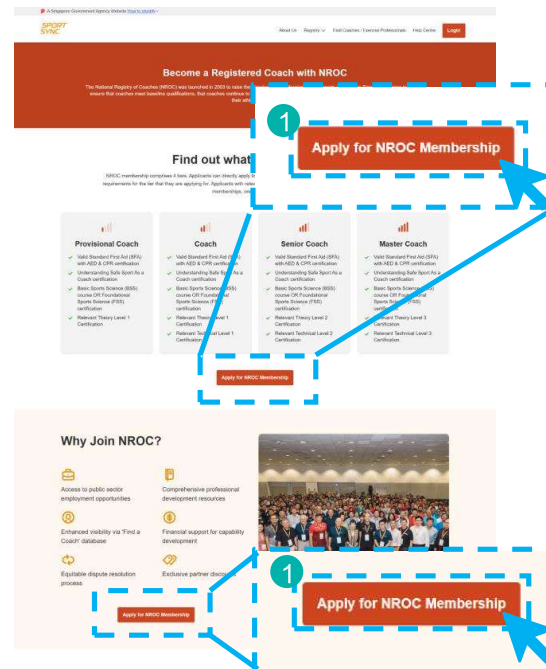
A Singapore Government Agency Website How to identify

SPORT SYNC

About Us Registry Find Coaches / Exercise Professionals Help Centre Login

Become a Registered Coach with NROC

The National Registry of Coaches (NROC) was launched in 2003 to raise the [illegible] ensure that coaches meet baseline qualifications, that coaches continue to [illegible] their athl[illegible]

1

Apply for NROC Membership

Find out what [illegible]

NROC membership comprises 4 tiers. Applicants can directly apply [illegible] requirements for the tier that they are applying for. Applicants with rele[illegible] memberships, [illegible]

Provisional Coach
Valid Standard First Aid (SFA) with AED & CPR certification
Understanding Safe Sport As a Coach certification
Basic Sports Science (BSS) course OR Foundational Sports Science (FSS) certification
Relevant Theory Level 1 Certification

Coach
Valid Standard First Aid (SFA) with AED & CPR certification
Understanding Safe Sport As a Coach certification
Basic Sports Science (BSS) course OR Foundational Sports Science (FSS) certification
Relevant Theory Level 1 Certification
Relevant Technical Level 1 Certification

Senior Coach
Valid Standard First Aid (SFA) with AED & CPR certification
Understanding Safe Sport As a Coach certification
Basic Sports Science (BSS) course OR Foundational Sports Science (FSS) certification
Relevant Theory Level 2 Certification
Relevant Technical Level 2 Certification

Master Coach
Valid Standard First Aid (SFA) with AED & CPR certification
Understanding Safe Sport As a Coach certification
Basic Sports Science (BSS) course OR Foundational Sports Science (FSS) certification
Relevant Theory Level 3 Certification
Relevant Technical Level 3 Certification

Apply for NROC Membership

Why Join NROC?

Access to public sector employment opportunities

Comprehensive professional development resources

Enhanced visibility via 'Find a Coach' database

Financial support for capability development

Equitable dispute resolution process

Exclusive partner disco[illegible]

Apply for NROC Membership

1

Apply for NROC Membership